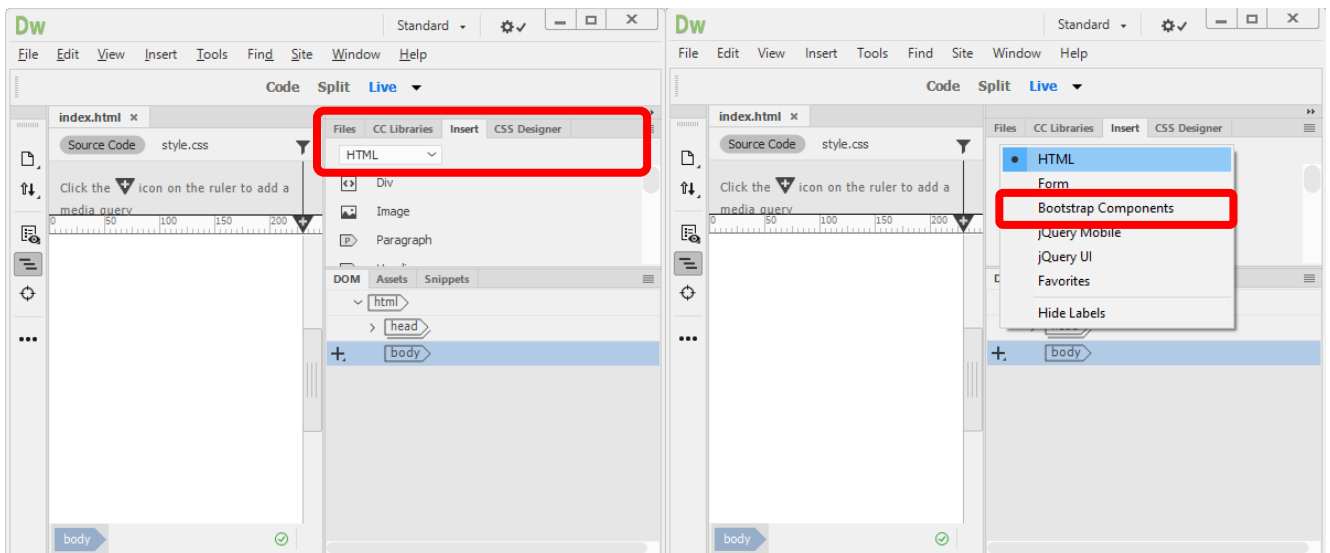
Dw

Standard

File Edit View Insert Tools Find Site Window Help

Code Split Live

index.html ×

Source Code style.css

Click the icon on the ruler to add a media query

0 50 100 150 200

Files CC Libraries Insert CSS Designer

HTML

Div

Image

Paragraph

DOM Assets Snippets

html

head

body

body

Dw

Standard

File Edit View Insert Tools Find Site Window Help

Code Split Live

index.html ×

Source Code style.css

Click the icon on the ruler to add a media query

0 50 100 150 200

Files CC Libraries Insert CSS Designer

HTML

Form

Bootstrap Components

jQuery Mobile

jQuery UI

Favorites

Hide Labels

body

body